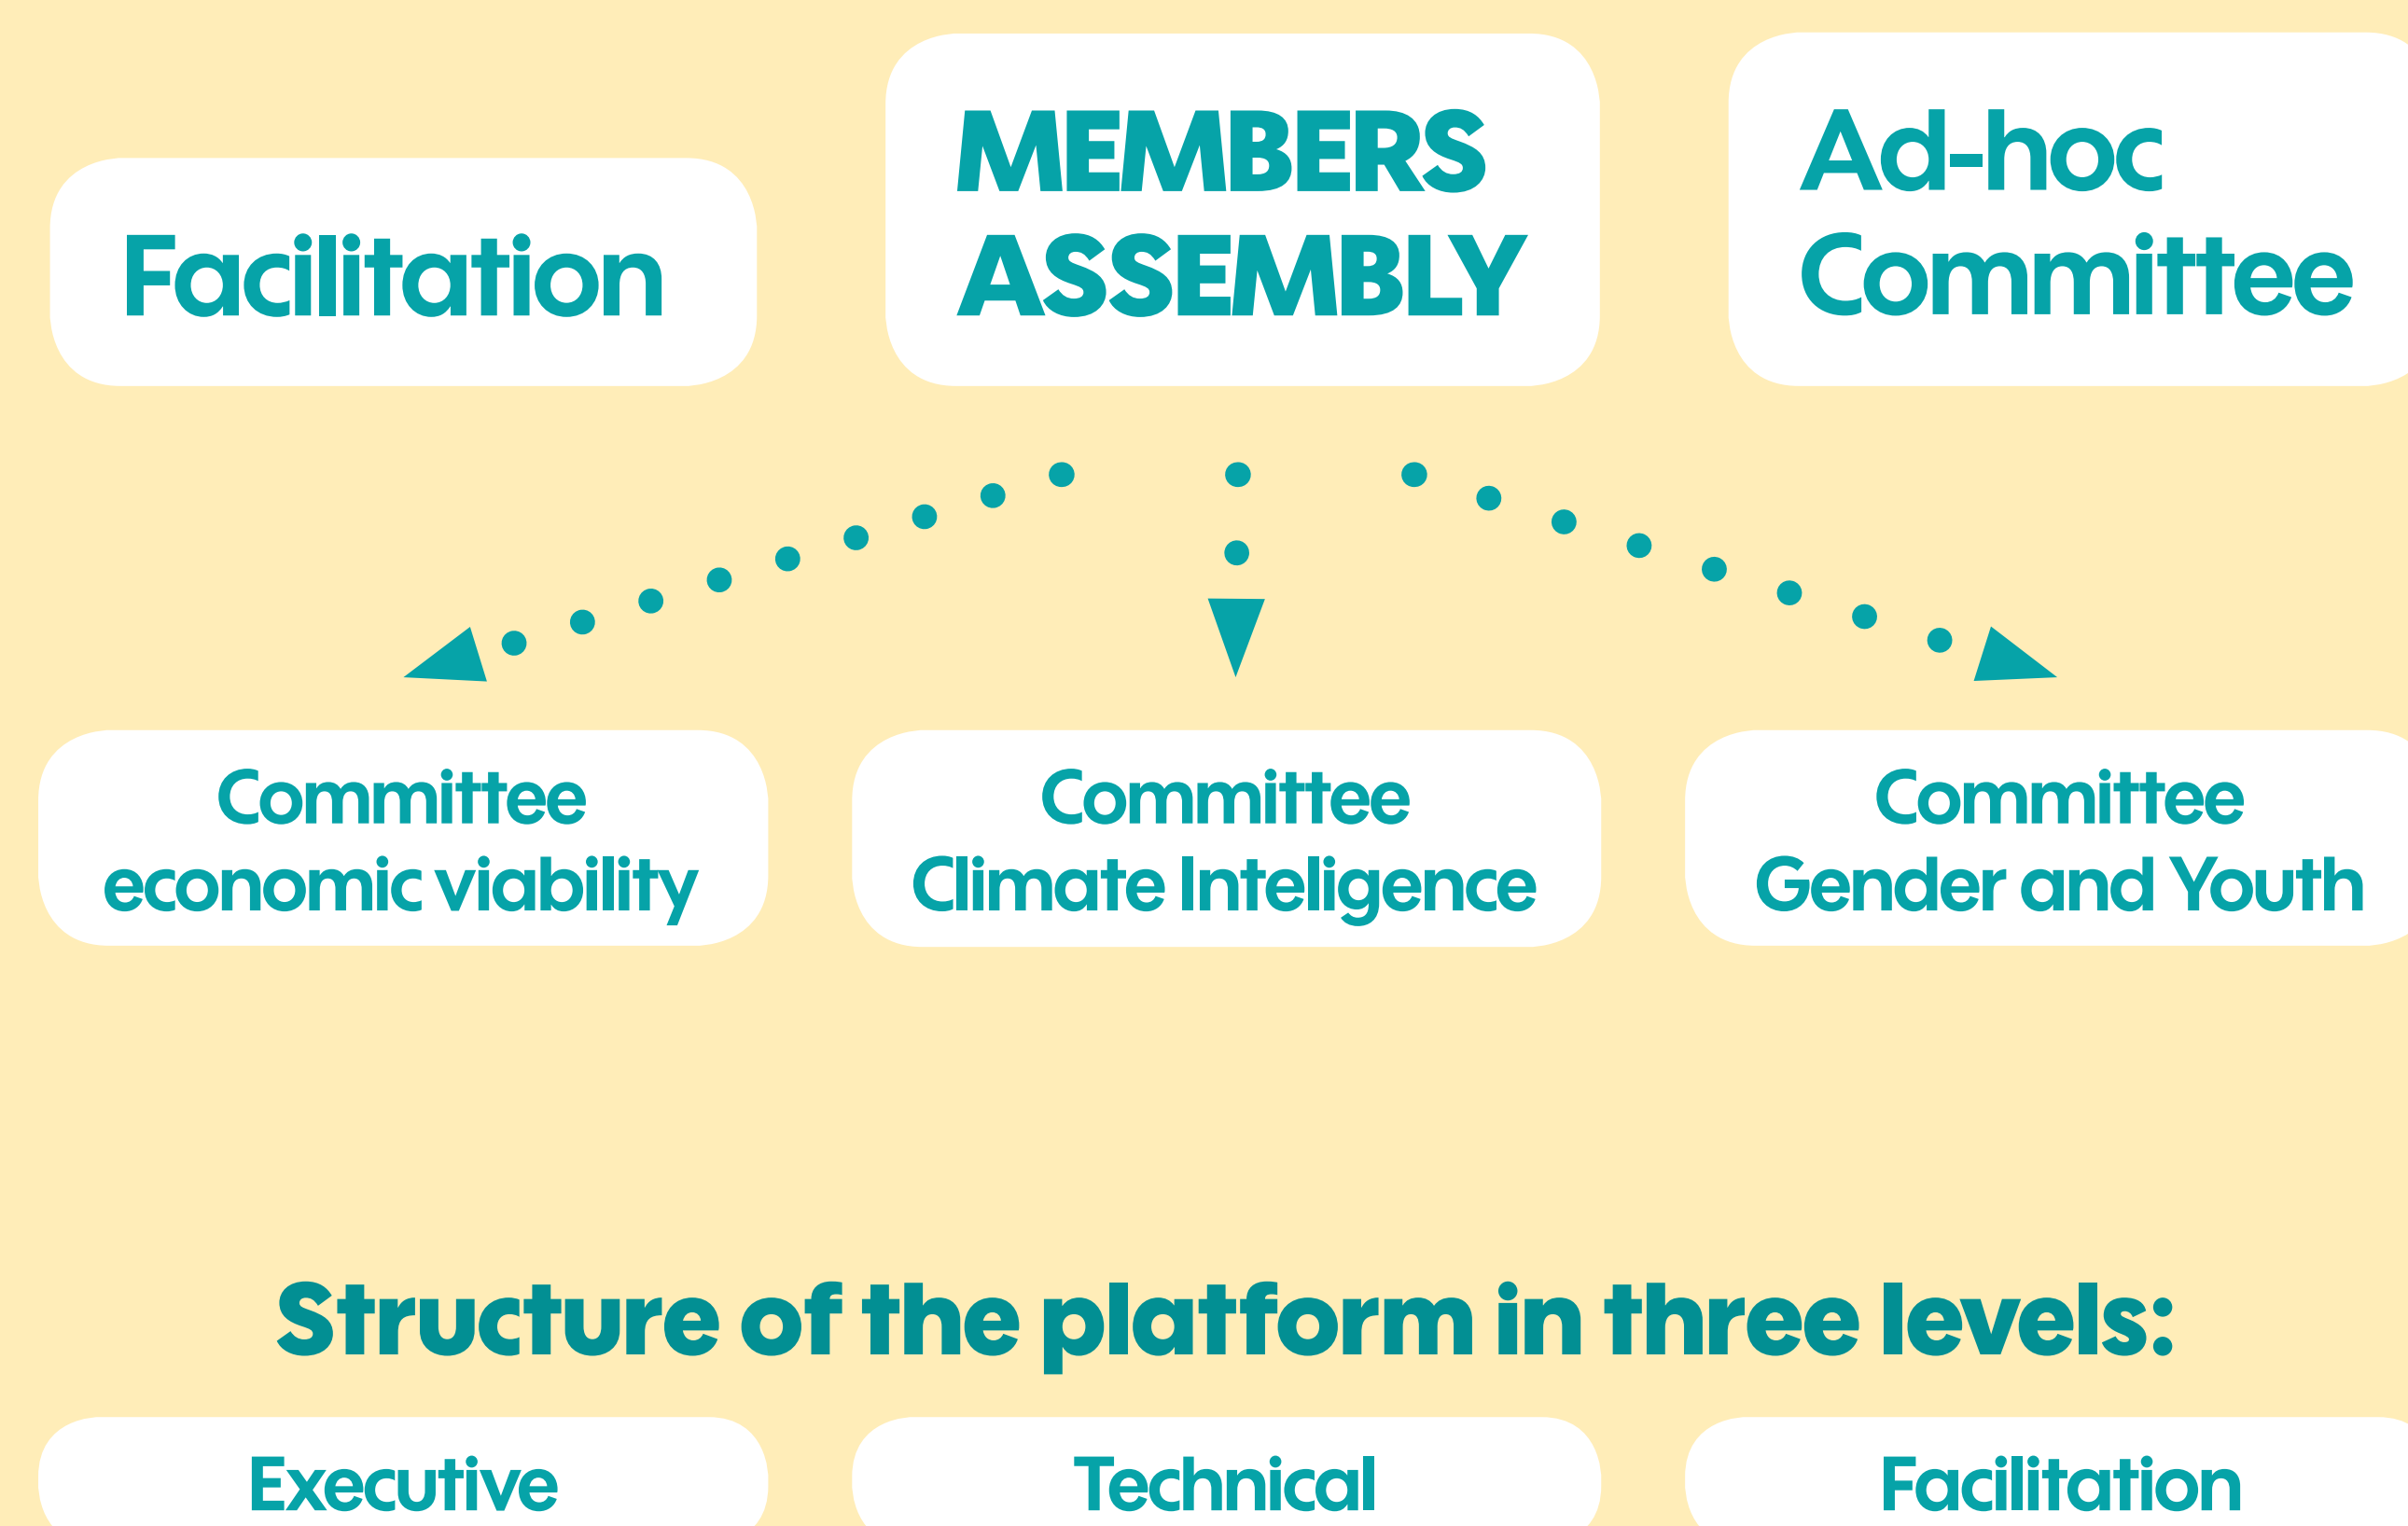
Facilitation

MEMBERS ASSEMBLY

Ad-hoc Committee

Committee economic viability

Committee Climate Inteligence

Committee Gender and Youth

Structure of the platform in three levels:

Executive

Technical

Facilitation